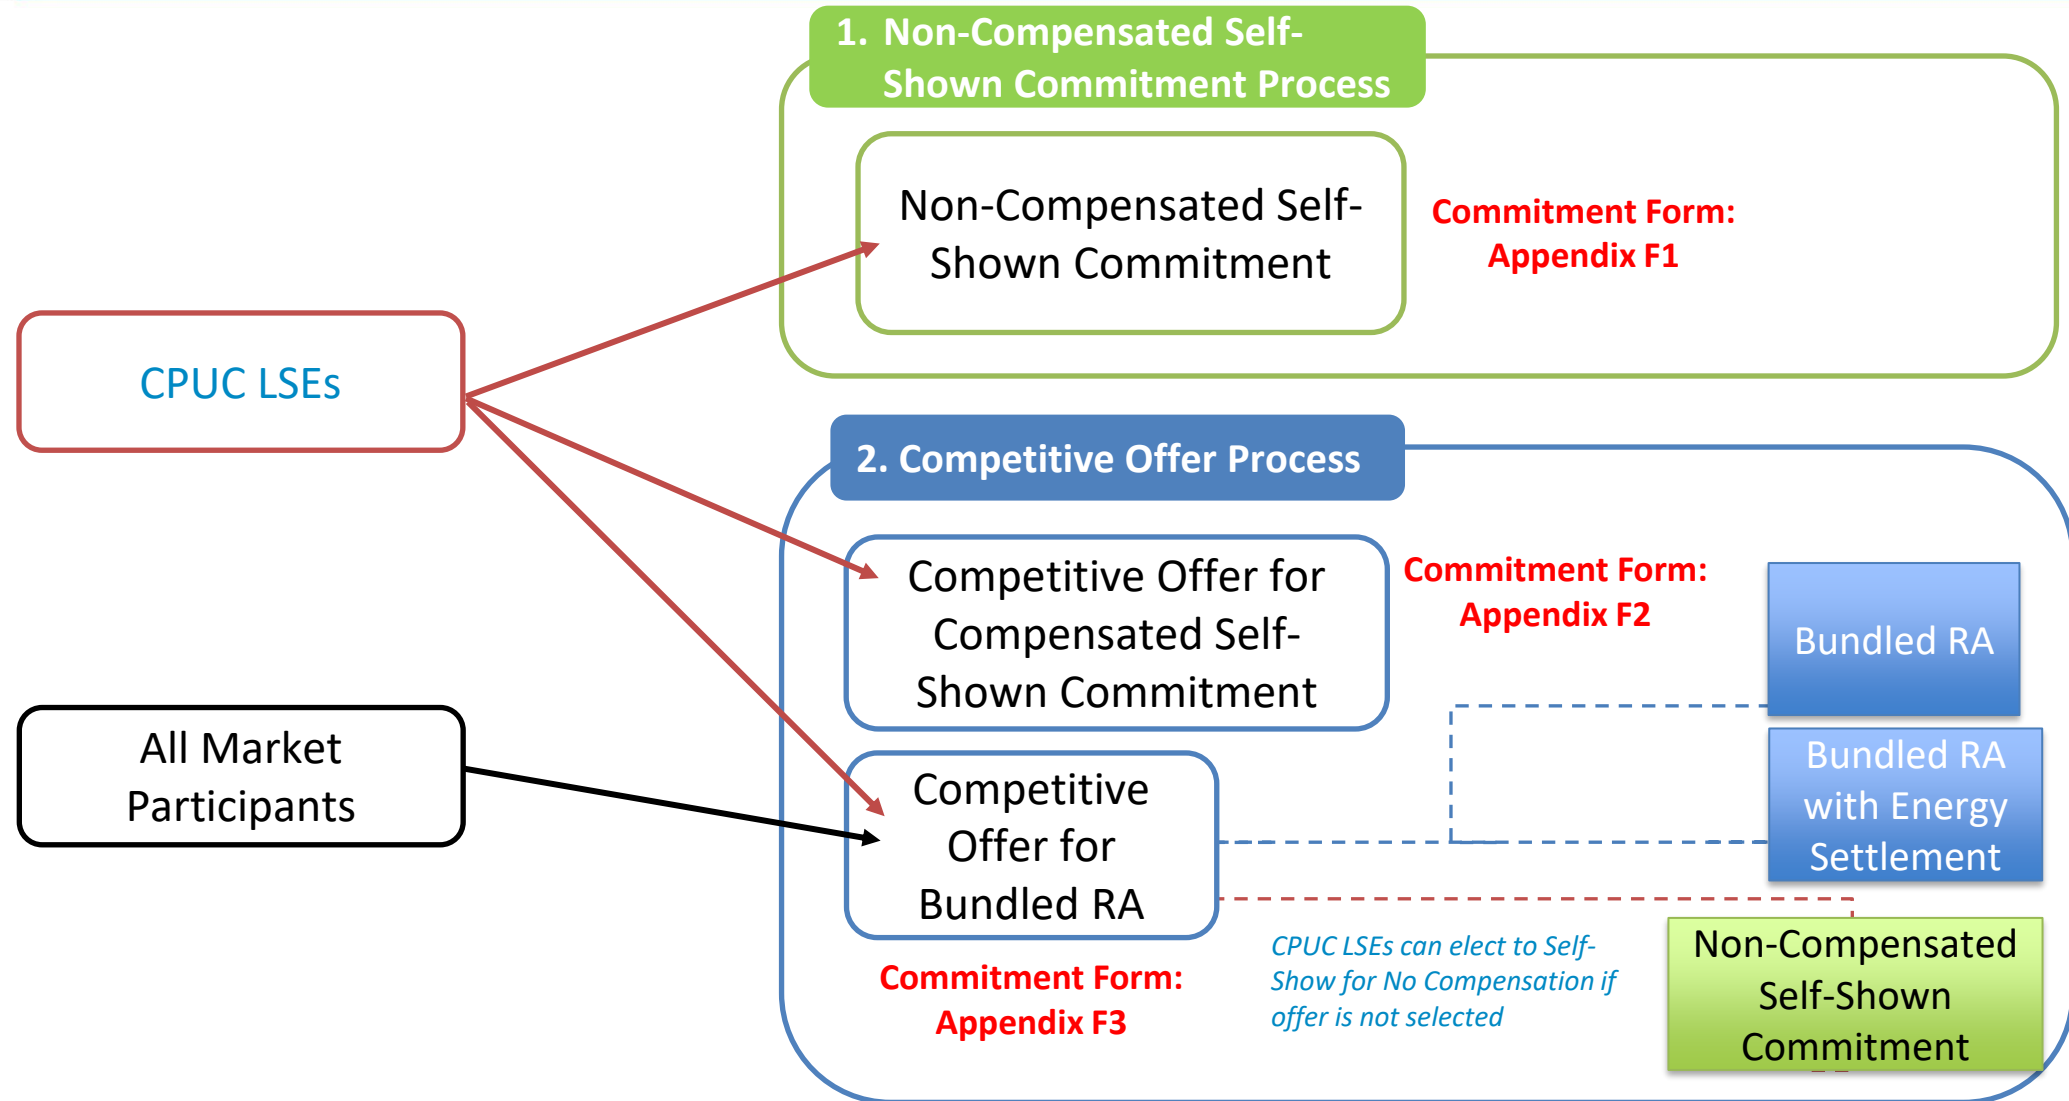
1. Non-Compensated Self-Shown Commitment Process

Non-Compensated Self-Shown Commitment

Commitment Form: Appendix F1

CPUC LSEs

2. Competitive Offer Process

Competitive Offer for Compensated Self-Shown Commitment

Commitment Form: Appendix F2

Bundled RA

All Market Participants

Competitive Offer for Bundled RA

Bundled RA with Energy Settlement

Commitment Form: Appendix F3

CPUC LSEs can elect to Self-Show for No Compensation if offer is not selected

Non-Compensated Self-Shown Commitment